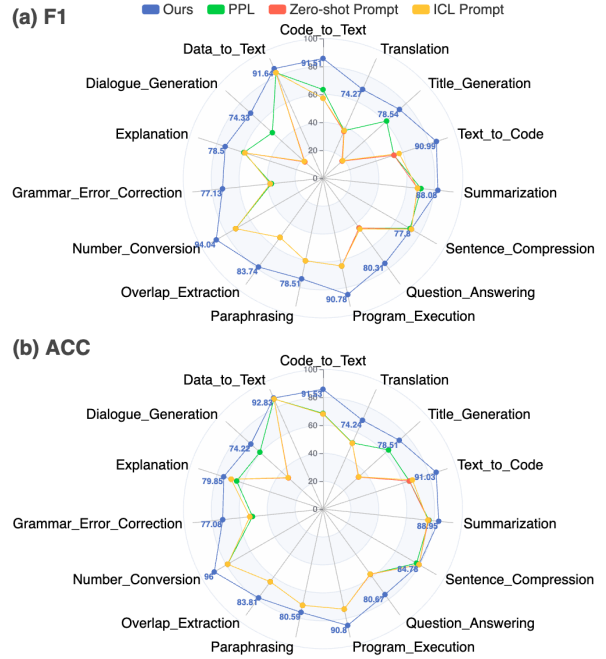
(a) F1

Ours PPL Zero-shot Prompt ICL Prompt

Code_to_Text
Translation
Title_Generation
Text_to_Code
Summarization
Sentence_Compression
Question_Answering
Program_Execution
Paraphrasing
Overlap_Extraction
Number_Conversion
Grammar_Error_Correction
Explanation
Dialogue_Generation
Data_to_Text

100
80
60
40
20
0

91.51
74.27
78.54
90.99
88.08
77.8
80.31
90.78
78.51
83.74
94.04
77.13
78.5
74.33
91.64

(b) ACC

Code_to_Text
Translation
Title_Generation
Text_to_Code
Summarization
Sentence_Compression
Question_Answering
Program_Execution
Paraphrasing
Overlap_Extraction
Number_Conversion
Grammar_Error_Correction
Explanation
Dialogue_Generation
Data_to_Text

100
80
60
40
20
0

91.54
74.24
78.51
91.03
88.95
84.78
80.97
90.8
80.59
83.81
96
77.08
79.85
74.22
92.83